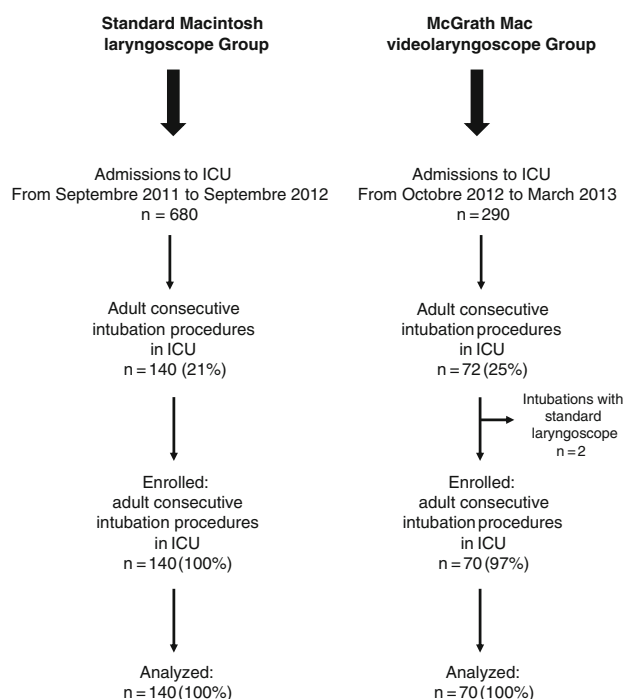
**Standard Macintosh laryngoscope Group**

Admissions to ICU
From Septembre 2011 to Septembre 2012
n = 680

Adult consecutive intubation procedures in ICU
n = 140 (21%)

Enrolled:
adult consecutive intubation procedures in ICU
n = 140 (100%)

Analyzed:
n = 140 (100%)

**McGrath Mac videolaryngoscope Group**

Admissions to ICU
From Octobre 2012 to March 2013
n = 290

Adult consecutive intubation procedures in ICU
n = 72 (25%)

Intubations with standard laryngoscope
n = 2

Enrolled:
adult consecutive intubation procedures in ICU
n = 70 (97%)

Analyzed:
n = 70 (100%)